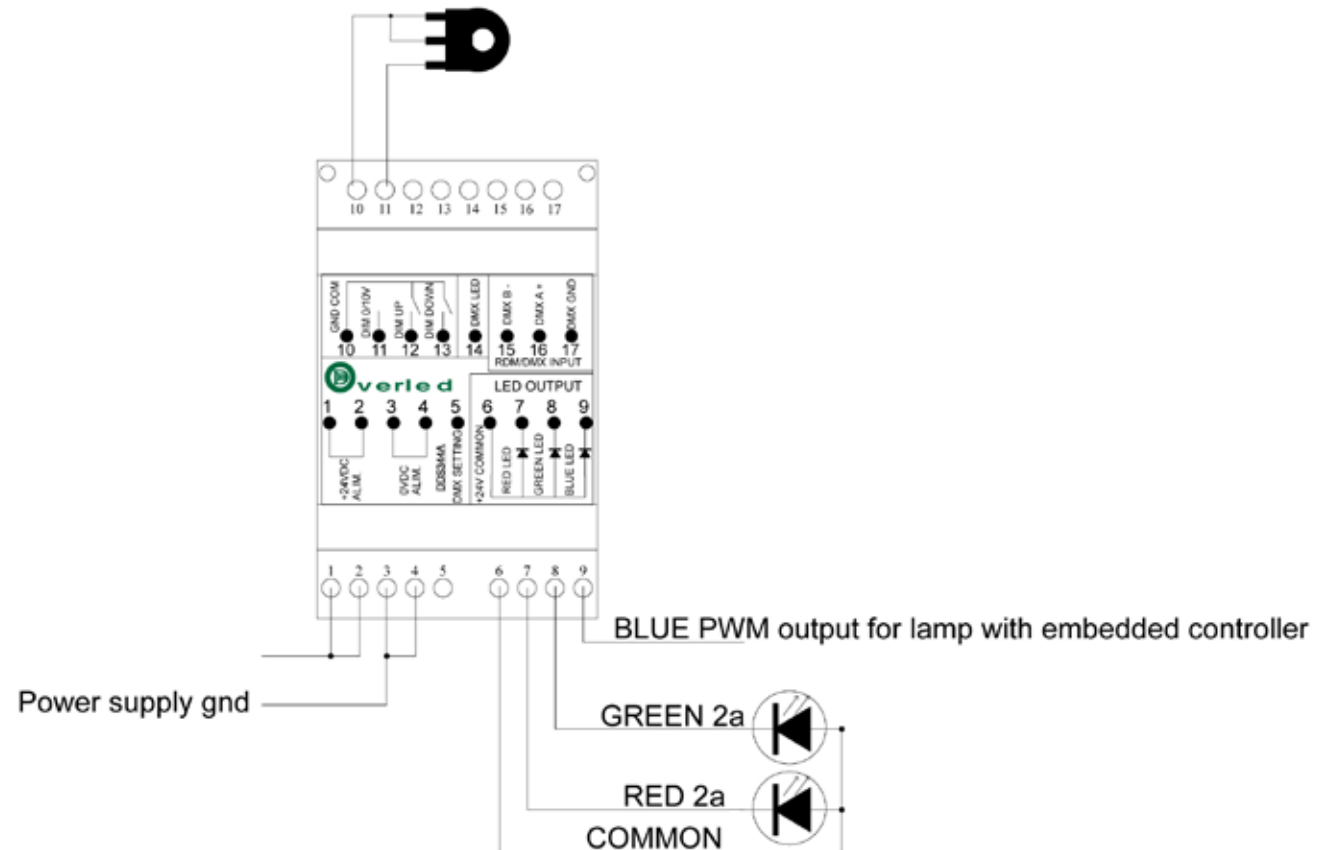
10 11 12 13 14 15 16 17

GND COM
DIM 0/10V
DIM UP
DIM DOWN
DMX LED
DMX B -
DMX A +
DMX GND
10 11 12 13 14 15 16 17
RDM/DMX INPUT

Overled

LED OUTPUT
1 2 3 4 5 6 7 8 9

+24VDC ALIM.
0VDC ALIM.
DDS844A DMX SETTING
+24V COMMON
RED LED
GREEN LED
BLUE LED

1 2 3 4 5 6 7 8 9

BLUE PWM output for lamp with embedded controller

Power supply gnd

GREEN 2a

RED 2a

COMMON